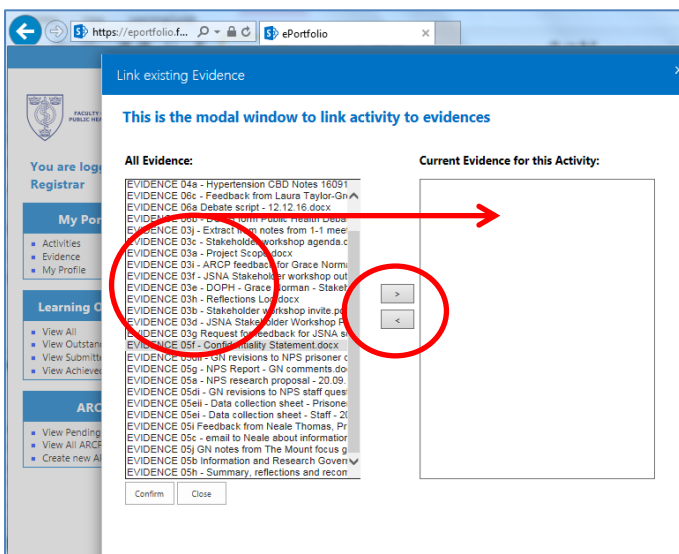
https://eportfolio.f...

ePortfolio

FACULTY PUBLIC HEA

You are logg

Registrar

My Port

Activities

Evidence

My Profile

Learning O

View All

View Outstan

View Submitt

View Achieved

ARC

View Pending

View All ARCP

Create new A

Link existing Evidence

This is the modal window to link activity to evidences

All Evidence:

EVIDENCE 04a - Hypertension CBD Notes 16091

EVIDENCE 06c - Feedback from Laura Taylor-Gr

EVIDENCE 06a Debate script - 12.12.16.docx

EVIDENCE 06b - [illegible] form Public Health Deba

EVIDENCE 03j - Extract from notes from 1-1 mee

EVIDENCE 03c - Stakeholder workshop agenda.d

EVIDENCE 03a - Project Scope.docx

EVIDENCE 03i - ARCP feedback for Grace Norma

EVIDENCE 03f - JSNA Stakeholder workshop out

EVIDENCE 03e - DOPH - Grace Norman - Stakeh

EVIDENCE 03h - Reflections Log.docx

EVIDENCE 03b - Stakeholder workshop invite.p

EVIDENCE 03d - JSNA Stakeholder Workshop P

EVIDENCE 03g Request for feedback for JSNA s

EVIDENCE 05f - Confidentiality Statement.docx

EVIDENCE 05dii - GN revisions to NPS prisoner c

EVIDENCE 05g - NPS Report - GN comments.doc

EVIDENCE 05a - NPS research proposal - 20.09.

EVIDENCE 05di - GN revisions to NPS staff quest

EVIDENCE 05eii - Data collection sheet - Prisone

EVIDENCE 05ei - Data collection sheet - Staff - 2

EVIDENCE 05i Feedback from Neale Thomas, Pr

EVIDENCE 05c - email to Neale about information

EVIDENCE 05j GN notes from The Mount focus g

EVIDENCE 05b Information and Research Gover

EVIDENCE 05h - Summary, reflections and recom

Current Evidence for this Activity:

>

<

Confirm

Close